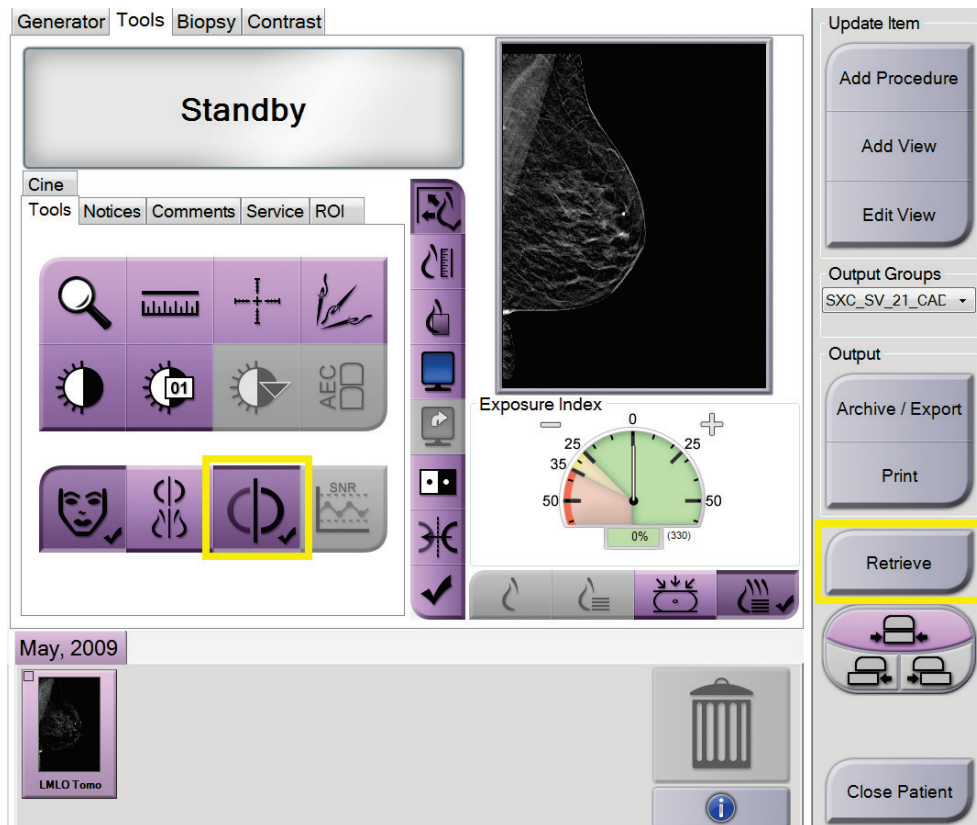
Generator Tools Biopsy Contrast

Standby

Cine

Tools Notices Comments Service ROI

01

AEC

SNR

Exposure Index

0

25

25

35

50

50

0%

(330)

May, 2009

LMLO Tomo

Update Item

Add Procedure

Add View

Edit View

Output Groups

SXC_SV_21_CAD

Output

Archive / Export

Print

Retrieve

Close Patient